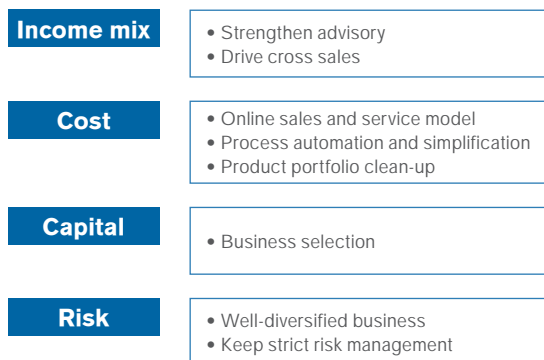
Income mix

• Strengthen advisory
• Drive cross sales

Cost

• Online sales and service model
• Process automation and simplification
• Product portfolio clean-up

Capital

• Business selection

Risk

• Well-diversified business
• Keep strict risk management